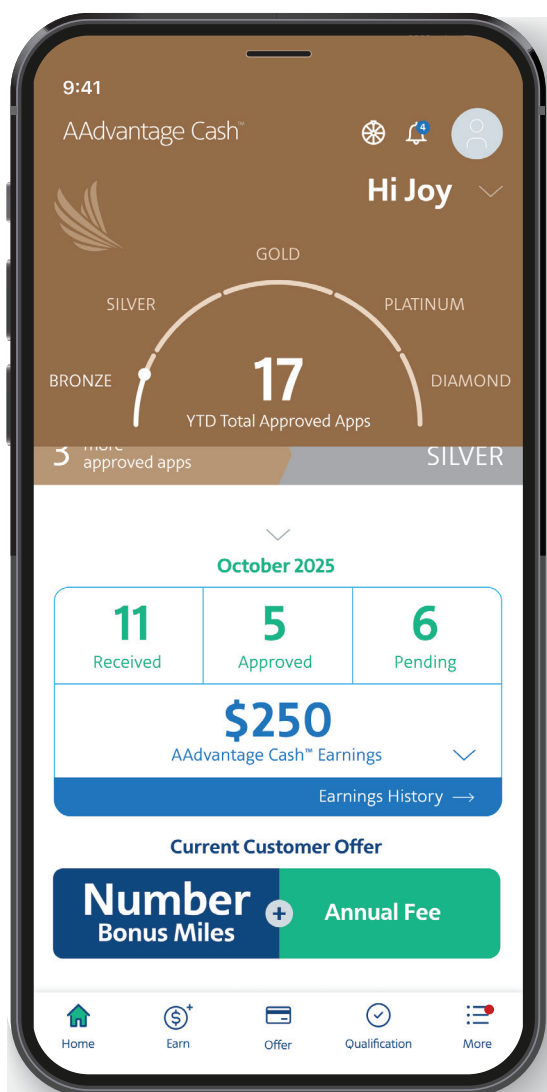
9:41

AAdvantage Cash™

4

Hi Joy

GOLD

SILVER

PLATINUM

BRONZE

17

DIAMOND

YTD Total Approved Apps

3 more approved apps

SILVER

October 2025

| 11 Received | 5 Approved | 6 Pending |
|---|---|---|

$250

AAdvantage Cash™ Earnings

Earnings History ⟶

Current Customer Offer

Number Bonus Miles + Annual Fee

Home

Earn

Offer

Qualification

More